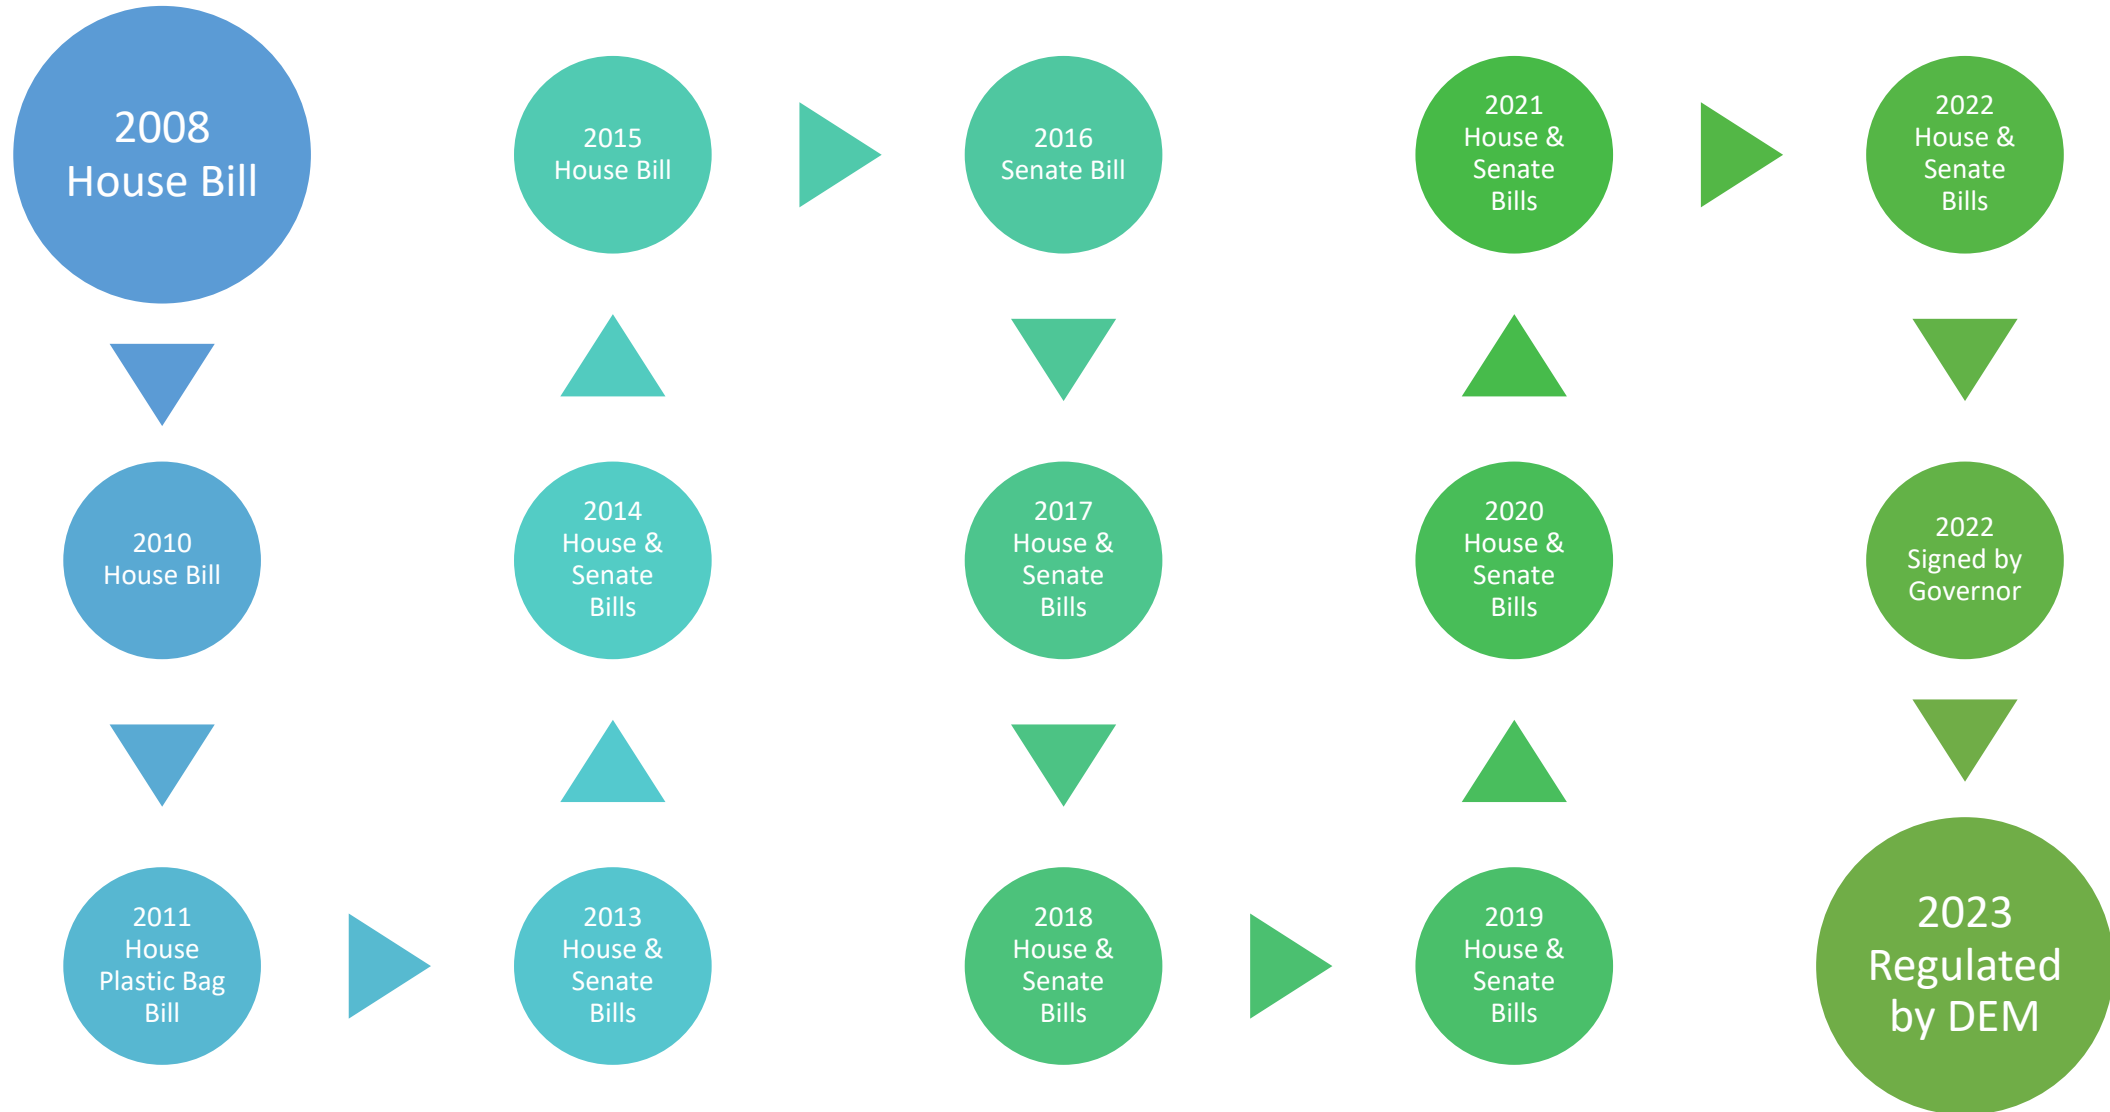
2008
House Bill

2010
House Bill

2011
House
Plastic Bag
Bill

2013
House &
Senate
Bills

2014
House &
Senate
Bills

2015
House Bill

2016
Senate Bill

2017
House &
Senate
Bills

2018
House &
Senate
Bills

2019
House &
Senate
Bills

2020
House &
Senate
Bills

2021
House &
Senate
Bills

2022
House &
Senate
Bills

2022
Signed by
Governor

2023
Regulated
by DEM